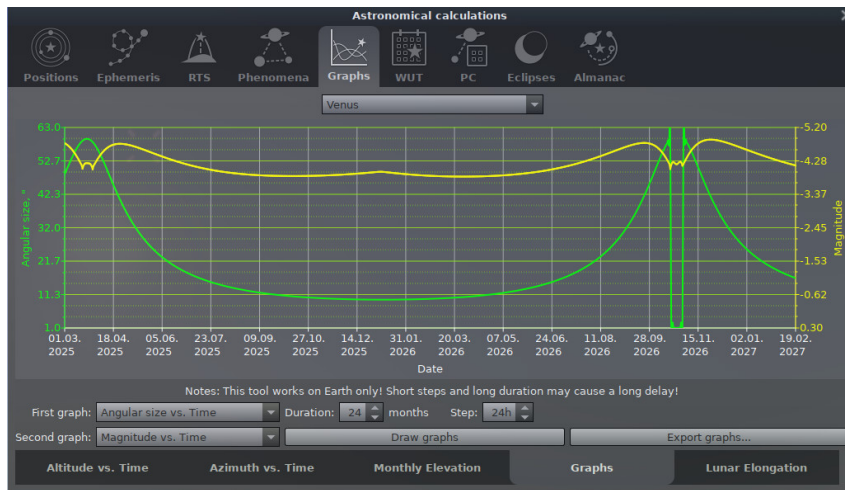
Astronomical calculations

Positions Ephemeris RTS Phenomena Graphs WUT PC Eclipses Almanac

Venus

63.0
52.7
42.3
32.0
21.7
11.3
1.0

Angular size, °

-5.20
-4.28
-3.37
-2.45
-1.53
-0.62
0.30

Magnitude

01.03. 2025
18.04. 2025
05.06. 2025
23.07. 2025
09.09. 2025
27.10. 2025
14.12. 2025
31.01. 2026
20.03. 2026
07.05. 2026
24.06. 2026
11.08. 2026
28.09. 2026
15.11. 2026
02.01. 2027
19.02. 2027

Date

Notes: This tool works on Earth only! Short steps and long duration may cause a long delay!

First graph: Angular size vs. Time Duration: 24 months Step: 24h

Second graph: Magnitude vs. Time Draw graphs Export graphs...

Altitude vs. Time Azimuth vs. Time Monthly Elevation Graphs Lunar Elongation